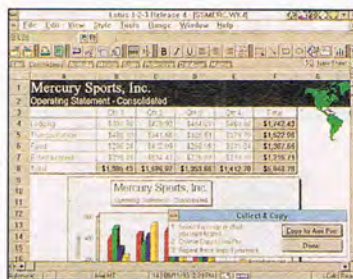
Lotus 1-2-3 Release 4 - [STMERC.WK4]

File Edit View Style Tools Range Window Help

| | A | B | C | D | E | F |
|---|---|---|---|---|---|---|
| 1 | Mercury Sports, Inc. | | | | | |
| 2 | Operating Statement - Consolidated | | | | | |
| 3 | | Qtr 1 | Qtr 2 | Qtr 3 | Qtr 4 | Total |
| 4 | Lodging | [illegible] | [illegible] | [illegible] | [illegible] | $1,442.45 |
| 5 | Transportation | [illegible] | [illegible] | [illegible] | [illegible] | $1,622.06 |
| 6 | Food | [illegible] | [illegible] | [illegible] | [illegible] | $1,362.66 |
| 7 | Entertainment | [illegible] | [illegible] | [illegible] | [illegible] | $1,316.71 |
| 8 | Total | $1,786.45 | $1,696.07 | $1,353.66 | $1,412.76 | $5,643.76 |

Mercury Sports, Inc.
Operating Statement - Consolidated

Collect & Copy

Copy to Ami Pro

Done